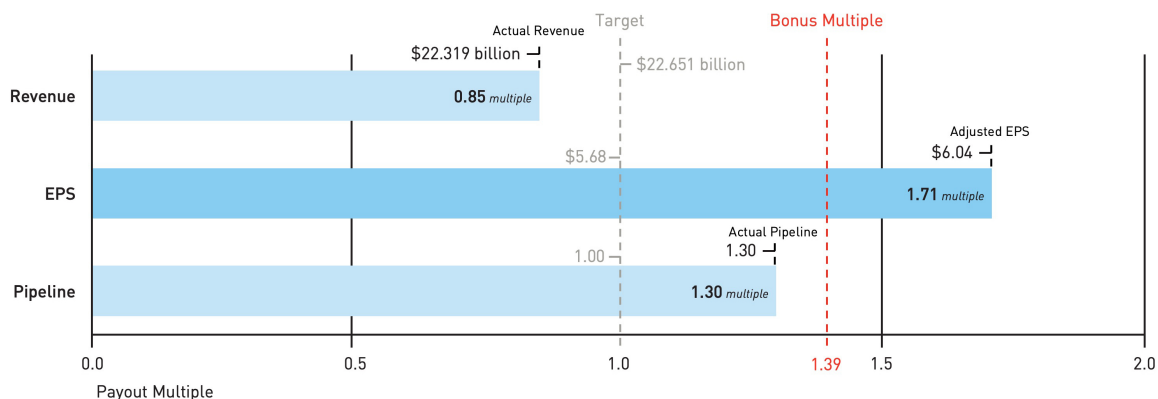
Target

Bonus Multiple

Actual Revenue

$22.319 billion

$22.651 billion

Revenue

0.85 multiple

Adjusted EPS

$6.04

$5.68

EPS

1.71 multiple

Actual Pipeline

1.30

1.00

Pipeline

1.30 multiple

0.0

0.5

1.0

1.39

1.5

2.0

Payout Multiple